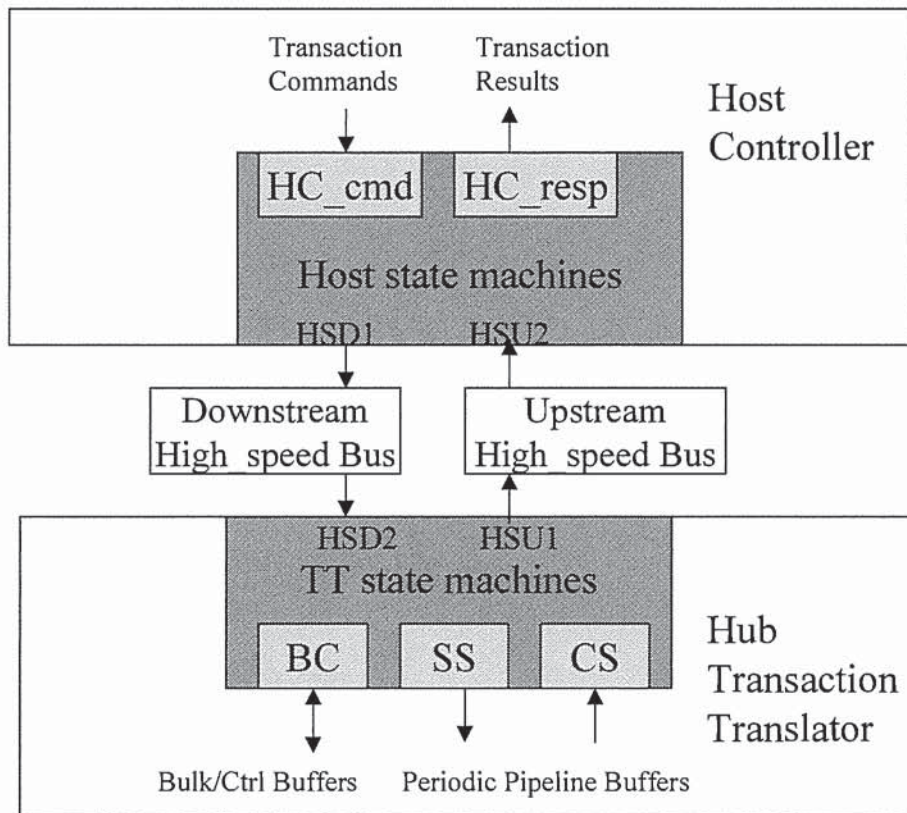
Transaction Commands

Transaction Results

Host Controller

HC_cmd

HC_resp

Host state machines

HSD1

HSU2

Downstream High speed Bus

Upstream High speed Bus

HSD2

HSU1

TT state machines

Hub Transaction Translator

BC

SS

CS

Bulk/Ctrl Buffers

Periodic Pipeline Buffers